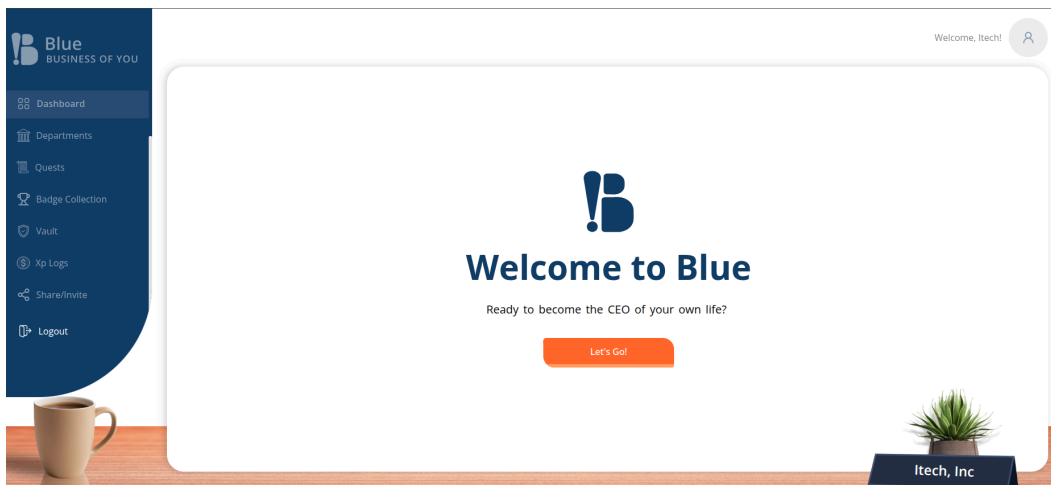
Blue
BUSINESS OF YOU

Dashboard
Departments
Quests
Badge Collection
Vault
Xp Logs
Share/Invite
Logout

Welcome, Itech!

Welcome to Blue

Ready to become the CEO of your own life?

Let's Go!

Itech, Inc